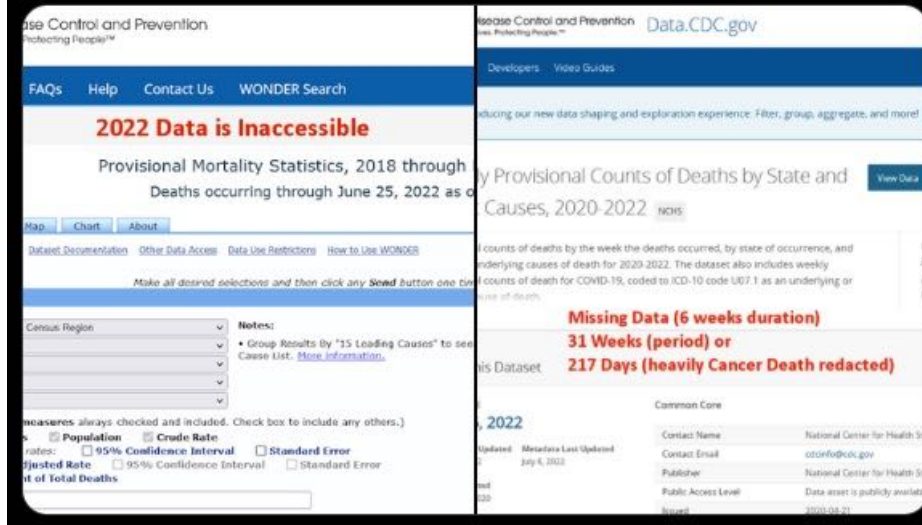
ase Control and Prevention
Protecting People™

FAQs Help Contact Us WONDER Search

2022 Data is Inaccessible

Provisional Mortality Statistics, 2018 through
Deaths occurring through June 25, 2022 as o

Map Chart About

Dataset Documentation Other Data Access Data Use Restrictions How to Use WONDER

Make all desired selections and then click any Send button one tim

Census Region

Notes:
• Group Results By "15 Leading Causes" to see Cause List. More information.

measures always checked and included. Check box to include any others.)
s Population Crude Rate
rates: 95% Confidence Interval Standard Error
djusted Rate 95% Confidence Interval Standard Error
nt of Total Deaths

isease Control and Prevention Data.CDC.gov
ves. Protecting People™

Developers Video Guides

ducing our new data shaping and exploration experience. Filter, group, aggregate, and more!

y Provisional Counts of Deaths by State and Causes, 2020-2022 NCHS

View Data

l counts of deaths by the week the deaths occurred, by state of occurrence, and nderlying causes of death for 2020-2022. The dataset also includes weekly l counts of death for COVID-19, coded to ICD-10 code U07.1 as an underlying or ause of death.

Missing Data (6 weeks duration)
31 Weeks (period) or
217 Days (heavily Cancer Death redacted)

his Dataset

, 2022

Updated Metadata Last Updated
July 6, 2022

Common Core

| Contact Name | National Center for Health S |
|---|---|
| Contact Email | cdcinfo@cdc.gov |
| Publisher | National Center for Health St |
| Public Access Level | Data asset is publicly availab |
| Issued | 2020-04-21 |